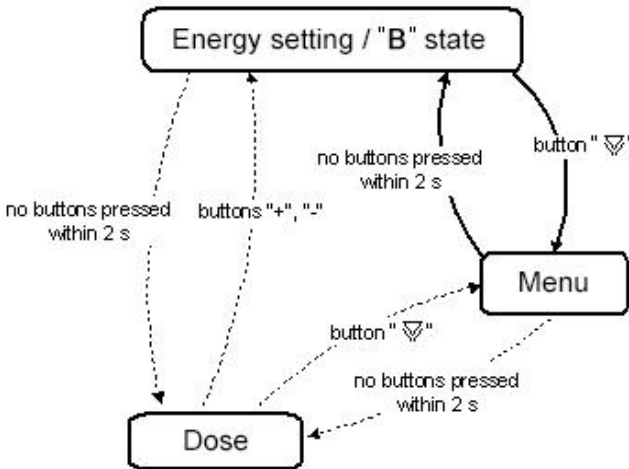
Energy setting / "B" state

no buttons pressed within 2 s

buttons "+", "-"

no buttons pressed within 2 s

button " $\triangledown$"

Menu

button " $\triangledown$"

no buttons pressed within 2 s

Dose